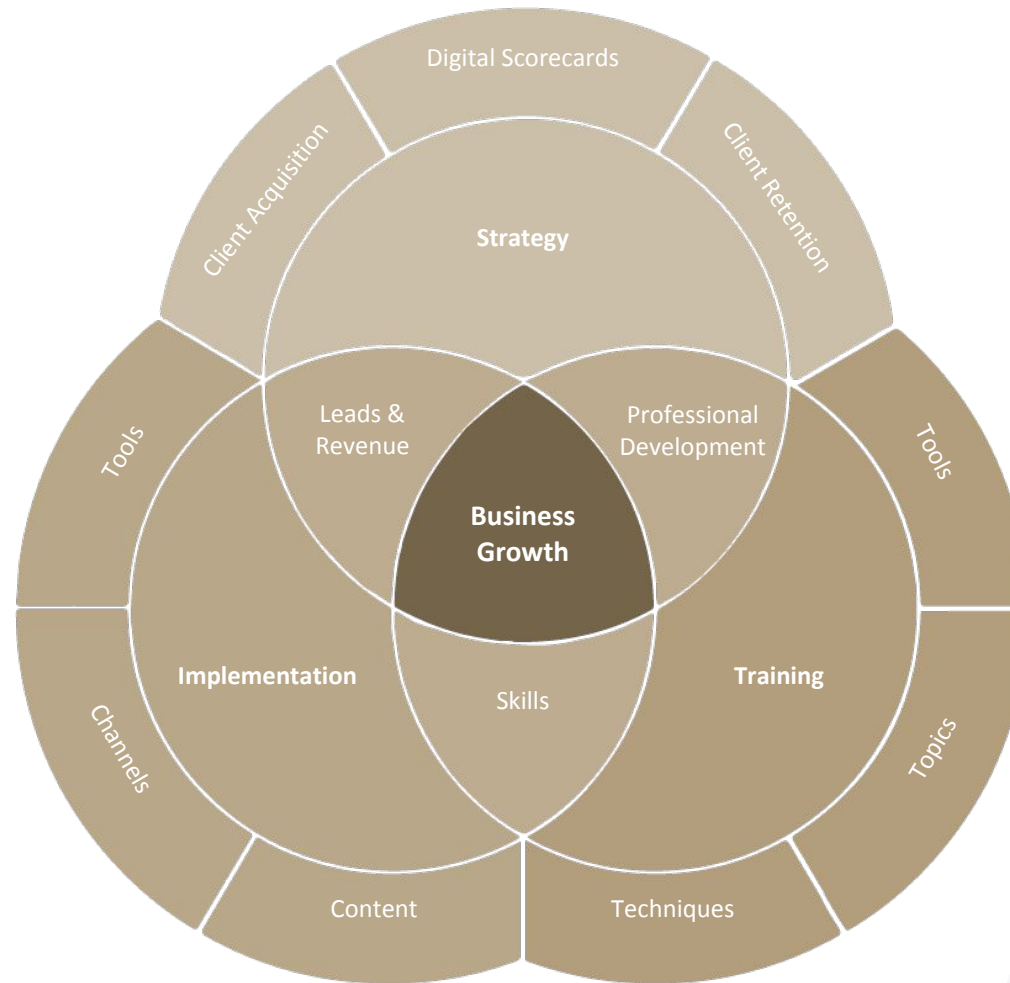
Digital Scorecards

Client Acquisition

Client Retention

Strategy

Tools

Leads & Revenue

Professional Development

Tools

Business Growth

Implementation

Skills

Training

Channels

Topics

Content

Techniques